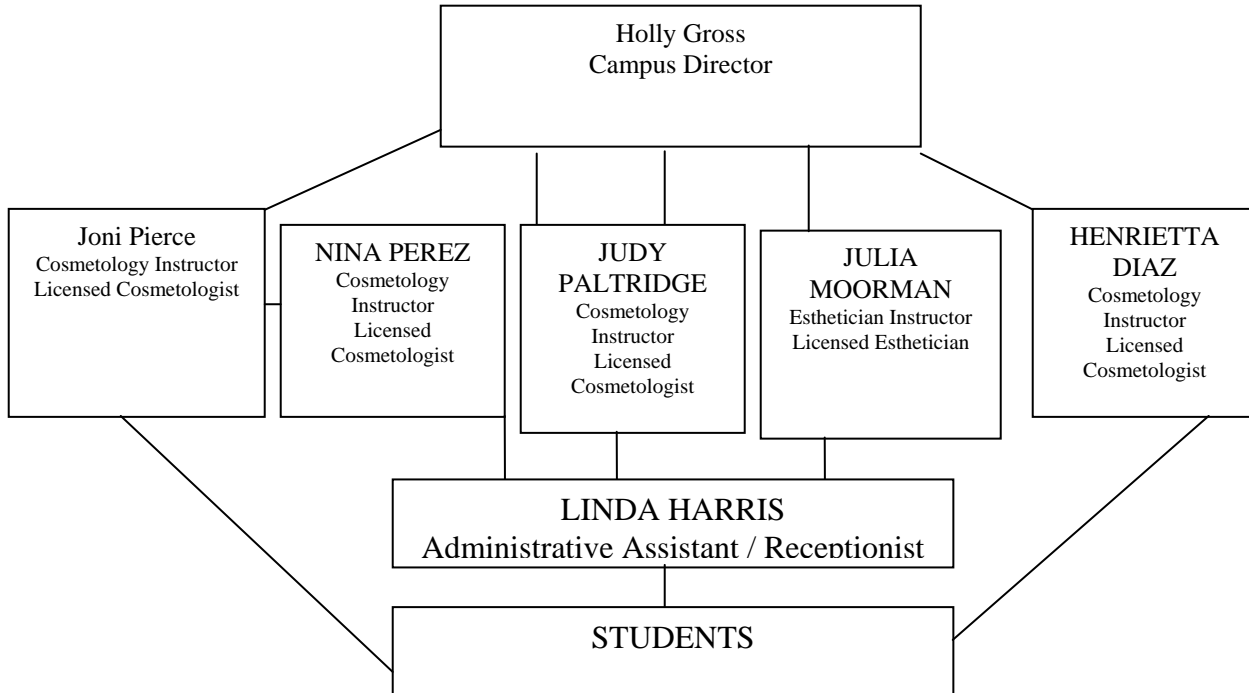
Holly Gross
Campus Director

Joni Pierce
Cosmetology Instructor
Licensed Cosmetologist

NINA PEREZ
Cosmetology
Instructor
Licensed
Cosmetologist

JUDY
PALTRIDGE
Cosmetology
Instructor
Licensed
Cosmetologist

JULIA
MOORMAN
Esthetician Instructor
Licensed Esthetician

HENRIETTA
DIAZ
Cosmetology
Instructor
Licensed
Cosmetologist

LINDA HARRIS
Administrative Assistant / Receptionist

STUDENTS